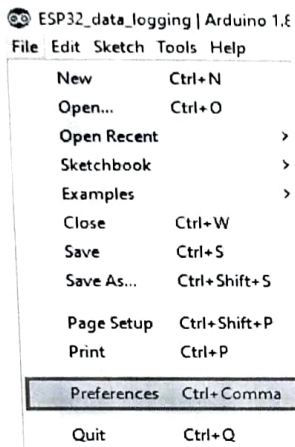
ESP32_data_logging | Arduino 1.8

File Edit Sketch Tools Help

New Ctrl+N
Open... Ctrl+O
Open Recent >
Sketchbook >
Examples >
Close Ctrl+W
Save Ctrl+S
Save As... Ctrl+Shift+S

Page Setup Ctrl+Shift+P
Print Ctrl+P

Preferences Ctrl+Comma

Quit Ctrl+Q